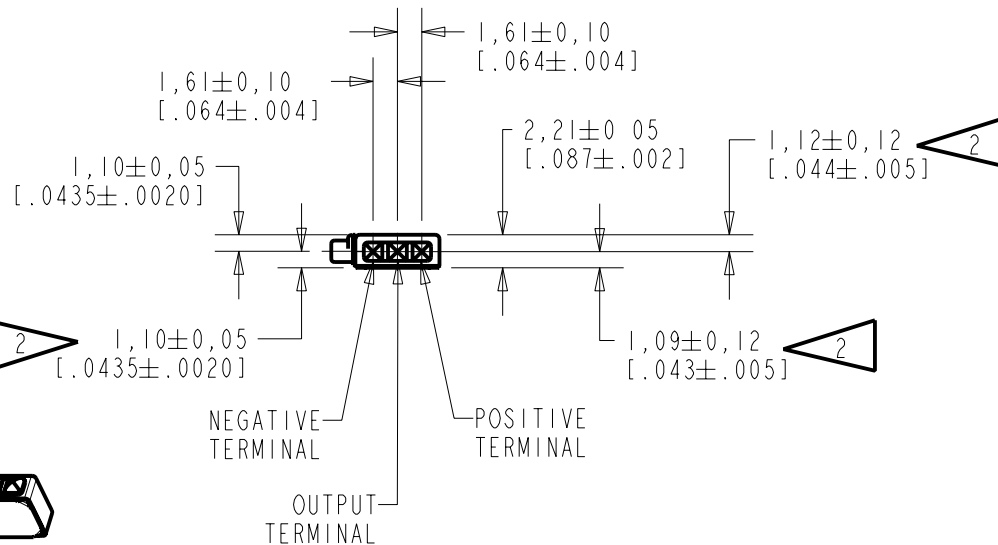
1,61$\pm$0,10
[.064$\pm$.004]

1,61$\pm$0,10
[.064$\pm$.004]

2,21$\pm$0 05
[.087$\pm$.002]

1,12$\pm$0,12
[.044$\pm$.005]

2

1,10$\pm$0,05
[.0435$\pm$.0020]

2

1,10$\pm$0,05
[.0435$\pm$.0020]

1,09$\pm$0,12
[.043$\pm$.005]

2

NEGATIVE
TERMINAL

POSITIVE
TERMINAL

OUTPUT
TERMINAL